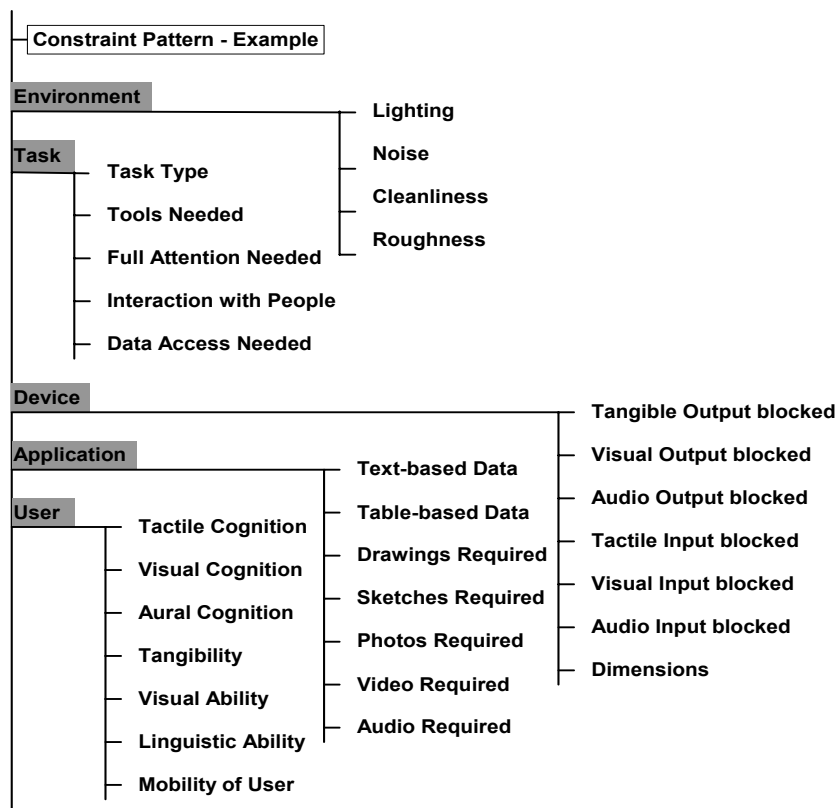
Constraint Pattern - Example

Environment
Lighting
Noise
Cleanliness
Roughness

Task
Task Type
Tools Needed
Full Attention Needed
Interaction with People
Data Access Needed

Device
Tangible Output blocked
Visual Output blocked
Audio Output blocked
Tactile Input blocked
Visual Input blocked
Audio Input blocked
Dimensions

Application
Text-based Data
Table-based Data
Drawings Required
Sketches Required
Photos Required
Video Required
Audio Required

User
Tactile Cognition
Visual Cognition
Aural Cognition
Tangibility
Visual Ability
Linguistic Ability
Mobility of User